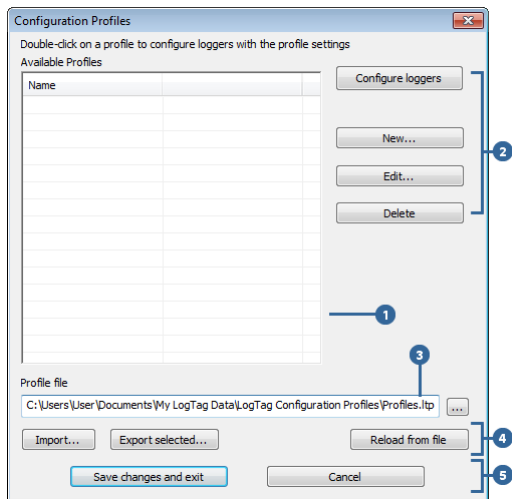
Configuration Profiles

Double-click on a profile to configure loggers with the profile settings

Available Profiles

Name

Configure loggers

New...

Edit...

Delete

2

1

3

Profile file

C:\Users\User\Documents\My LogTag Data\LogTag Configuration Profiles\Profiles.ltp

...

Import...

Export selected...

Reload from file

4

Save changes and exit

Cancel

5